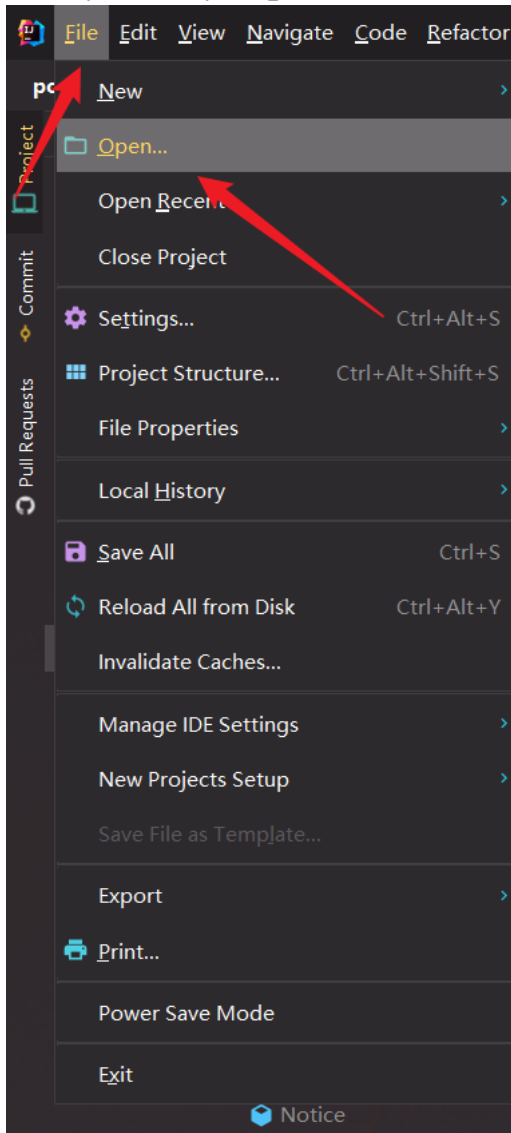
File Edit View Navigate Code Refactor

pc

Project

Commit

Pull Requests

New

Open...

Open Recent

Close Project

Settings... Ctrl+Alt+S

Project Structure... Ctrl+Alt+Shift+S

File Properties

Local History

Save All Ctrl+S

Reload All from Disk Ctrl+Alt+Y

Invalidate Caches...

Manage IDE Settings

New Projects Setup

Save File as Template...

Export

Print...

Power Save Mode

Exit

Notice